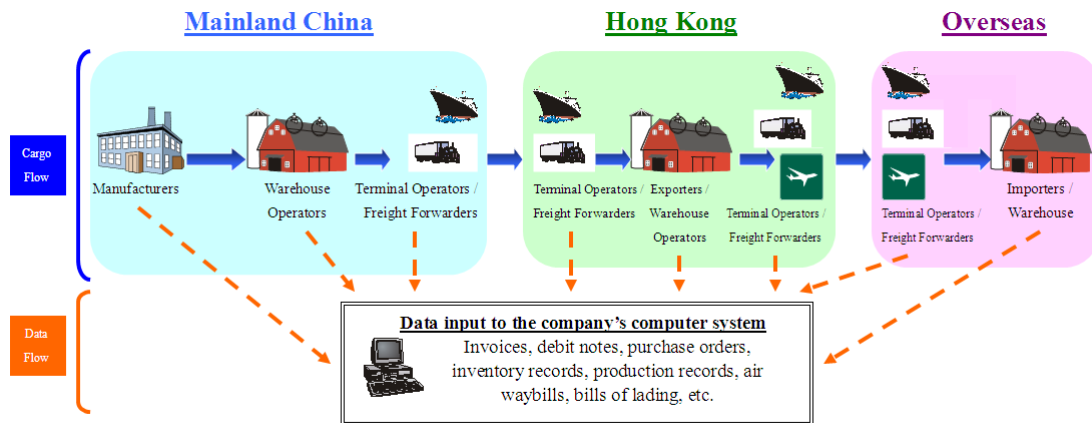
Mainland China

Hong Kong

Overseas

Cargo Flow

Manufacturers

Warehouse Operators

Terminal Operators / Freight Forwarders

Terminal Operators / Freight Forwarders

Exporters / Warehouse Operators

Terminal Operators / Freight Forwarders

Terminal Operators / Freight Forwarders

Importers / Warehouse

Data Flow

Data input to the company's computer system

Invoices, debit notes, purchase orders, inventory records, production records, air waybills, bills of lading, etc.